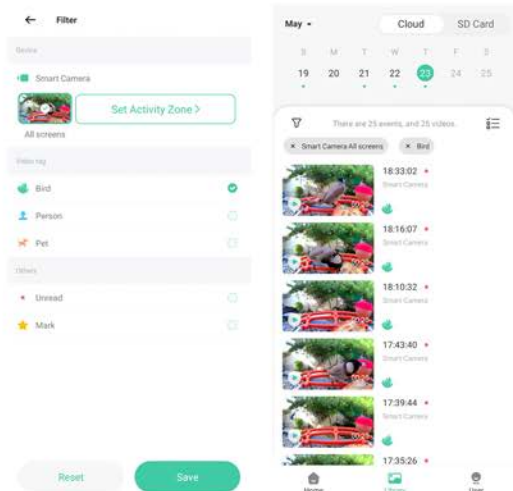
← Filter

Device

Smart Camera

Set Activity Zone >

All screens

Video tag

Bird

Person

Pet

Others

Unread

Mark

Reset

Save

May ▾

Cloud

SD Card

S M T W T F S

19 20 21 22 23 24 25

There are 25 events, and 25 videos.

× Smart Camera All screens

× Bird

18:33:02

Smart Camera

18:16:07

Smart Camera

18:10:32

Smart Camera

17:43:40

Smart Camera

17:39:44

Smart Camera

17:35:26

Home

Library

User